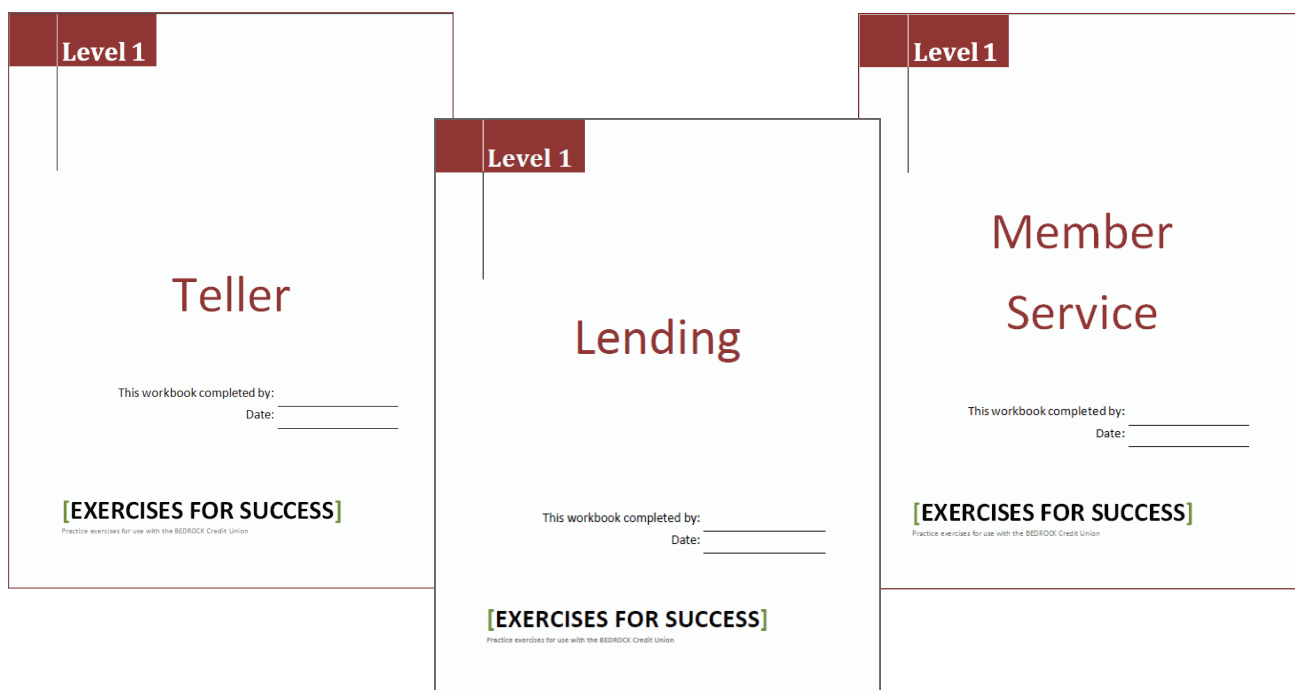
Level 1

Teller

This workbook completed by:
Date:

[EXERCISES FOR SUCCESS]
Practice exercises for use with the BEDROCK Credit Union

Level 1

Lending

This workbook completed by:
Date:

[EXERCISES FOR SUCCESS]
Practice exercises for use with the BEDROCK Credit Union

Level 1

Member Service

This workbook completed by:
Date:

[EXERCISES FOR SUCCESS]
Practice exercises for use with the BEDROCK Credit Union